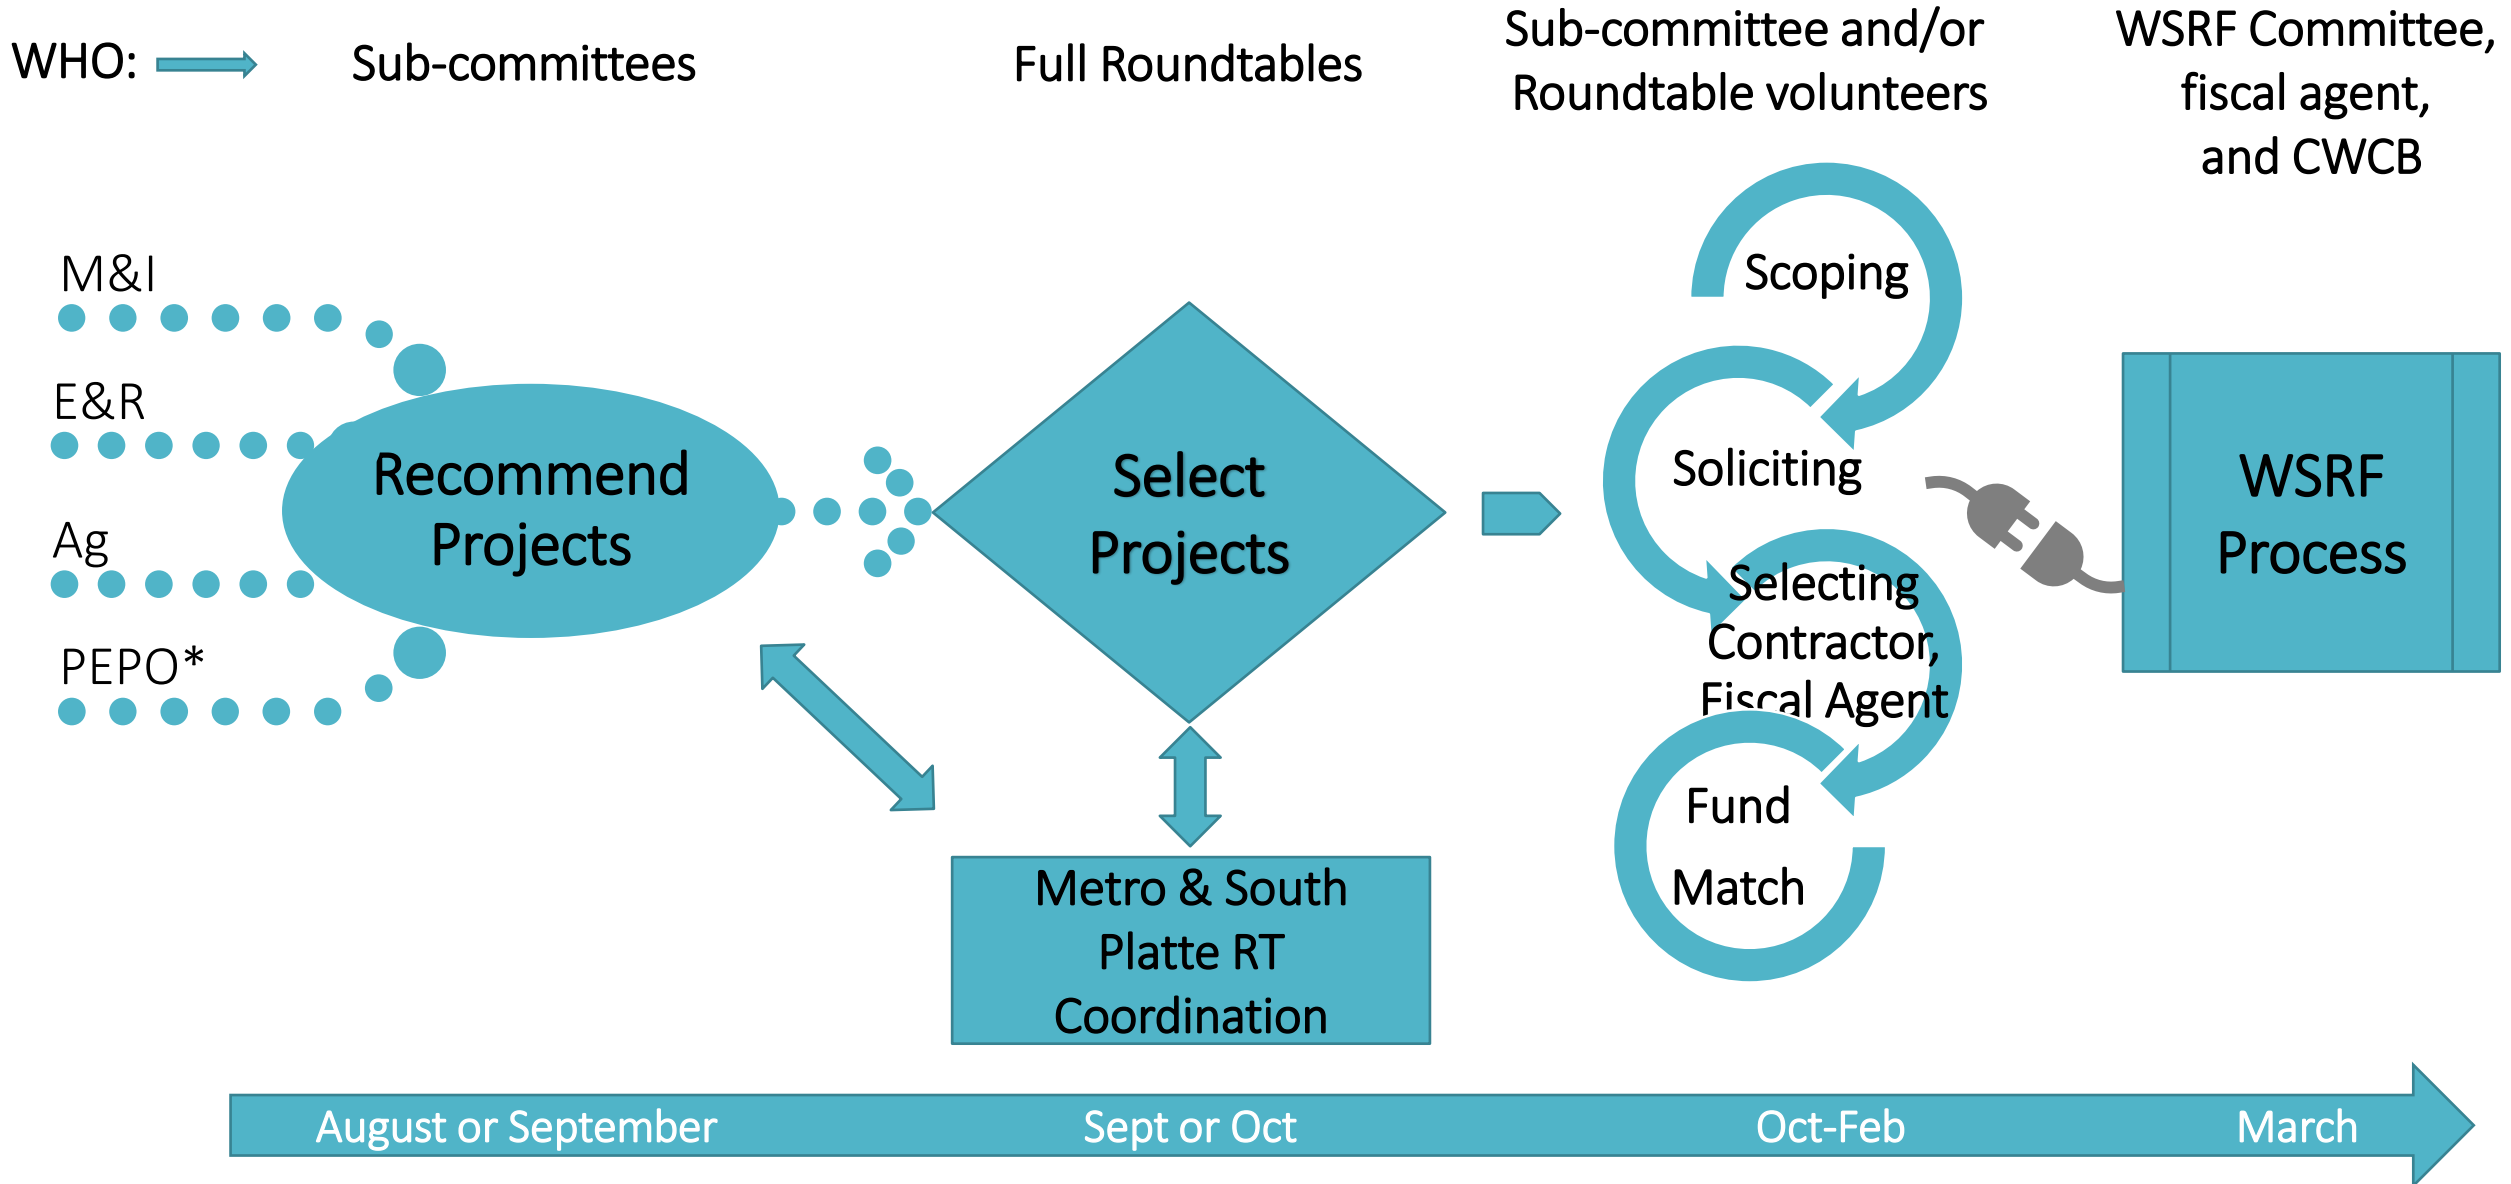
WHO: Sub-committees Full Roundtables Sub-committee and/or Roundtable volunteers WSRF Committee, fiscal agent, and CWCB

M&I

E&R

Ag

PEPO*

Recommend Projects

Select Projects

Metro & South Platte RT Coordination

Scoping

Soliciting

Selecting Contractor, Fiscal Agent

Fund Match

WSRF Process

August or September Sept or Oct Oct-Feb March